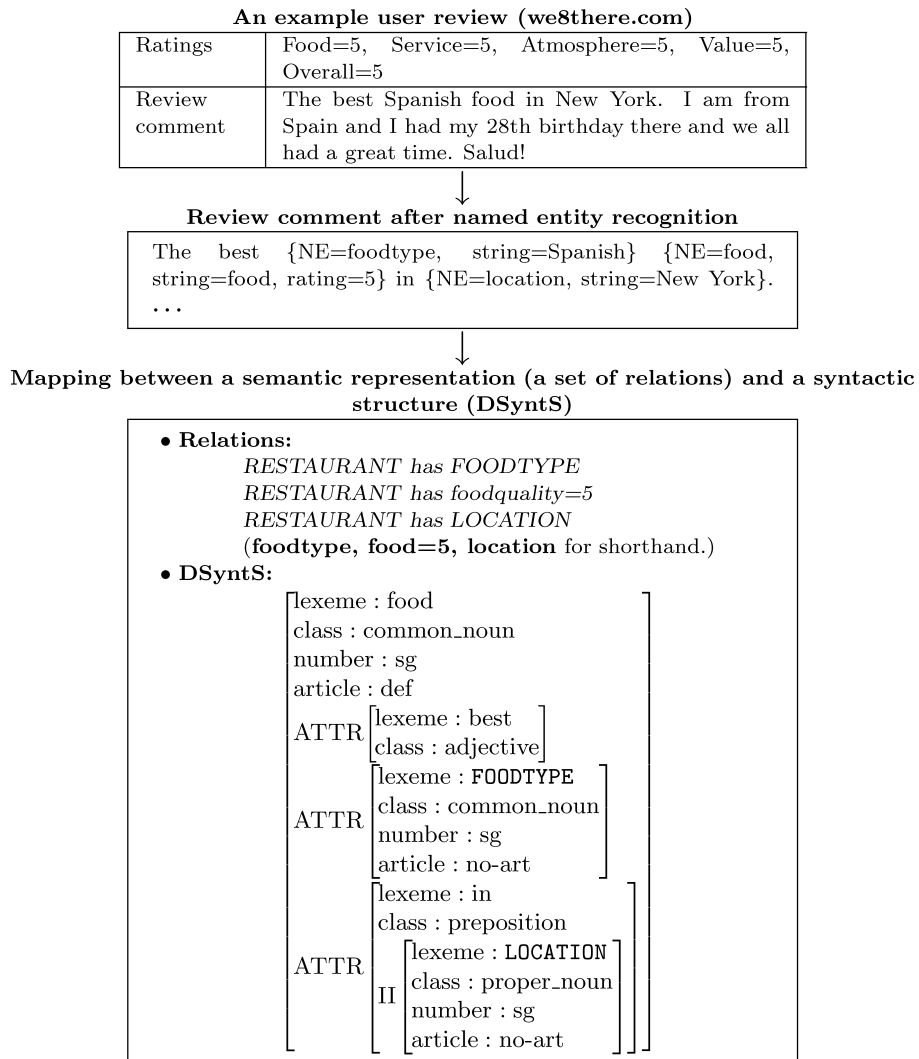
**An example user review (we8there.com)**

| Ratings | Food=5, Service=5, Atmosphere=5, Value=5, Overall=5 |
|---|---|
| Review comment | The best Spanish food in New York. I am from Spain and I had my 28th birthday there and we all had a great time. Salud! |

**Review comment after named entity recognition**

The best {NE=foodtype, string=Spanish} {NE=food, string=food, rating=5} in {NE=location, string=New York}. . . .

**Mapping between a semantic representation (a set of relations) and a syntactic structure (DSyntS)**

• **Relations:**
*RESTAURANT has FOODTYPE*
*RESTAURANT has foodquality=5*
*RESTAURANT has LOCATION*
(**foodtype, food=5, location** for shorthand.)

• **DSyntS:**

$\begin{bmatrix} \text{lexeme : food} \\ \text{class : common\_noun} \\ \text{number : sg} \\ \text{article : def} \\ \text{ATTR} \begin{bmatrix} \text{lexeme : best} \\ \text{class : adjective} \end{bmatrix} \\ \text{ATTR} \begin{bmatrix} \text{lexeme : FOODTYPE} \\ \text{class : common\_noun} \\ \text{number : sg} \\ \text{article : no-art} \end{bmatrix} \\ \text{ATTR} \begin{bmatrix} \text{lexeme : in} \\ \text{class : preposition} \\ \text{II} \begin{bmatrix} \text{lexeme : LOCATION} \\ \text{class : proper\_noun} \\ \text{number : sg} \\ \text{article : no-art} \end{bmatrix} \end{bmatrix} \end{bmatrix}$